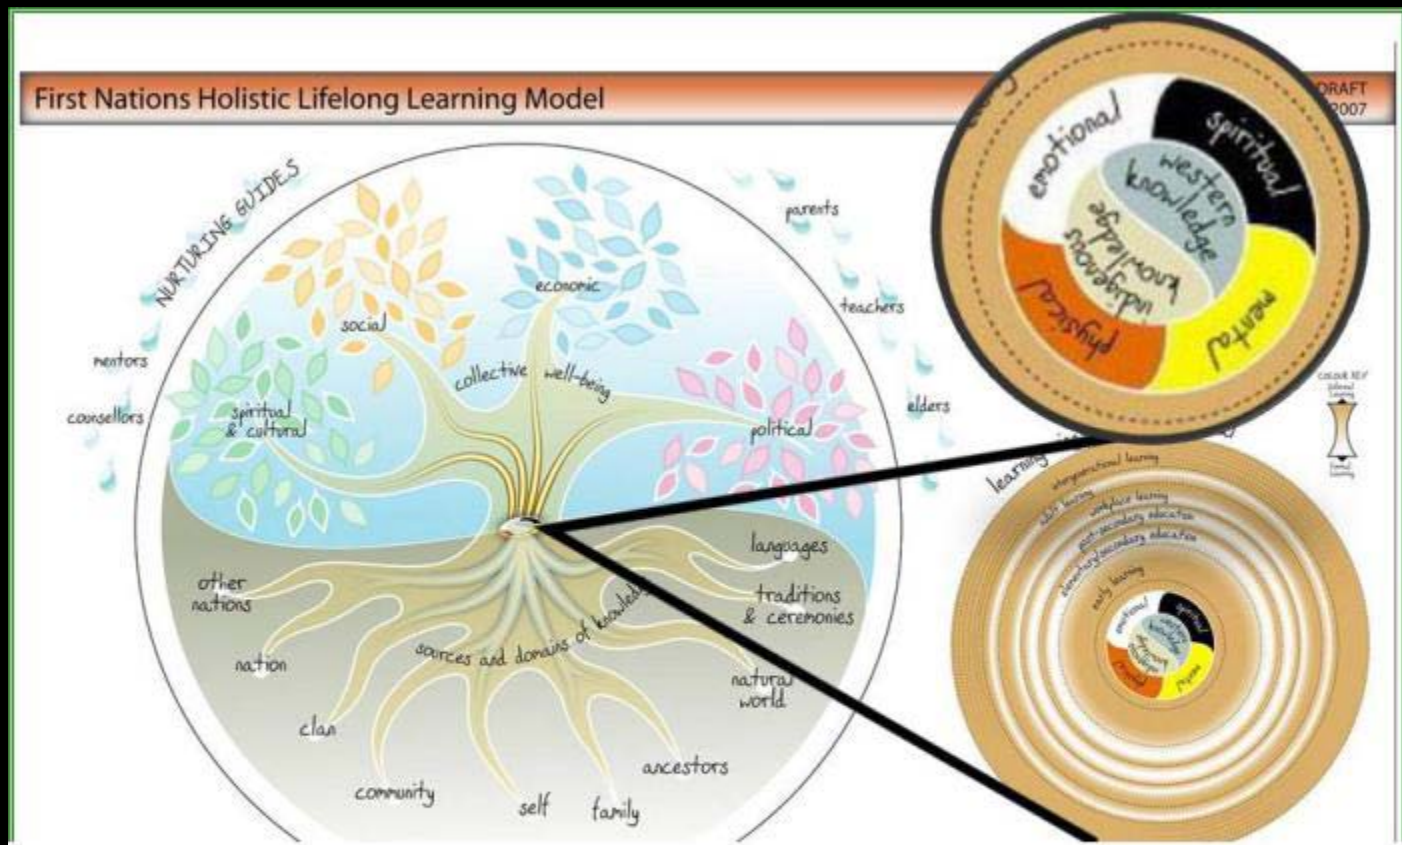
First Nations Holistic Lifelong Learning Model

DRAFT
2007

NURTURING GUIDES

parents

teachers

elders

mentors

counsellors

economic

social

collective well-being

spiritual & cultural

political

languages

traditions & ceremonies

natural world

ancestors

family

self

community

clan

nation

other nations

sources and domains of knowledge

emotional

spiritual

western knowledge

indigenous knowledge

physical

mental

learning

intergenerational learning

adult learning

workplace learning

post-secondary education

elementary/secondary education

early learning

emotional

spiritual

western knowledge

indigenous knowledge

physical

mental

COLOUR KEY
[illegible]
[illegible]